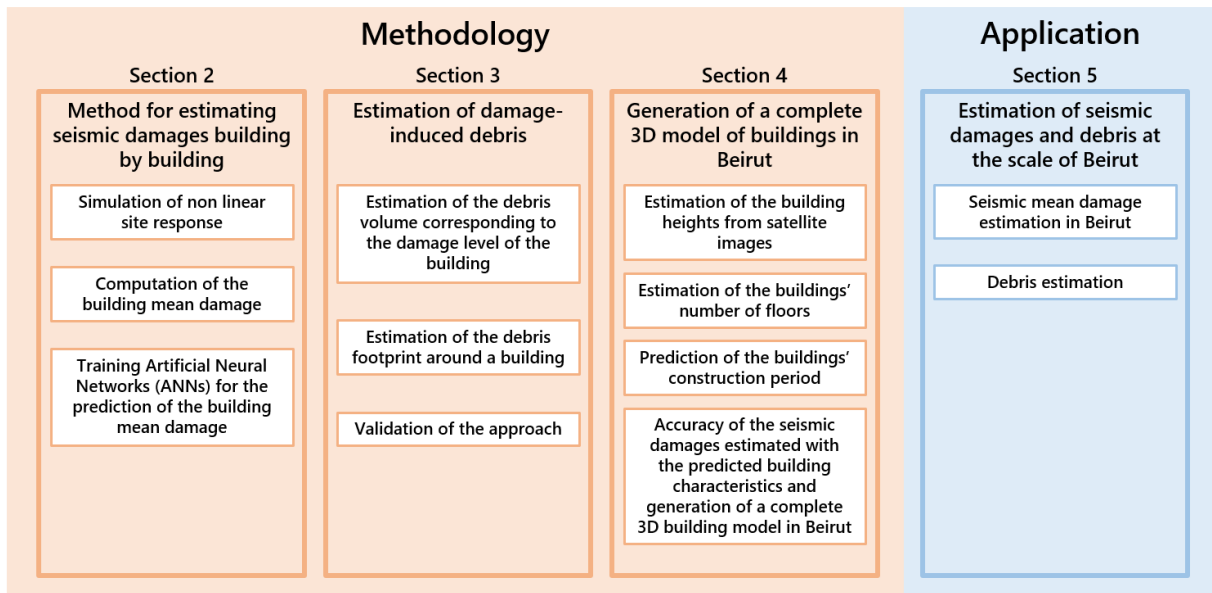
Methodology

Section 2

Method for estimating seismic damages building by building

Simulation of non linear site response

Computation of the building mean damage

Training Artificial Neural Networks (ANNs) for the prediction of the building mean damage

Section 3

Estimation of damage-induced debris

Estimation of the debris volume corresponding to the damage level of the building

Estimation of the debris footprint around a building

Validation of the approach

Section 4

Generation of a complete 3D model of buildings in Beirut

Estimation of the building heights from satellite images

Estimation of the buildings' number of floors

Prediction of the buildings' construction period

Accuracy of the seismic damages estimated with the predicted building characteristics and generation of a complete 3D building model in Beirut

Application

Section 5

Estimation of seismic damages and debris at the scale of Beirut

Seismic mean damage estimation in Beirut

Debris estimation